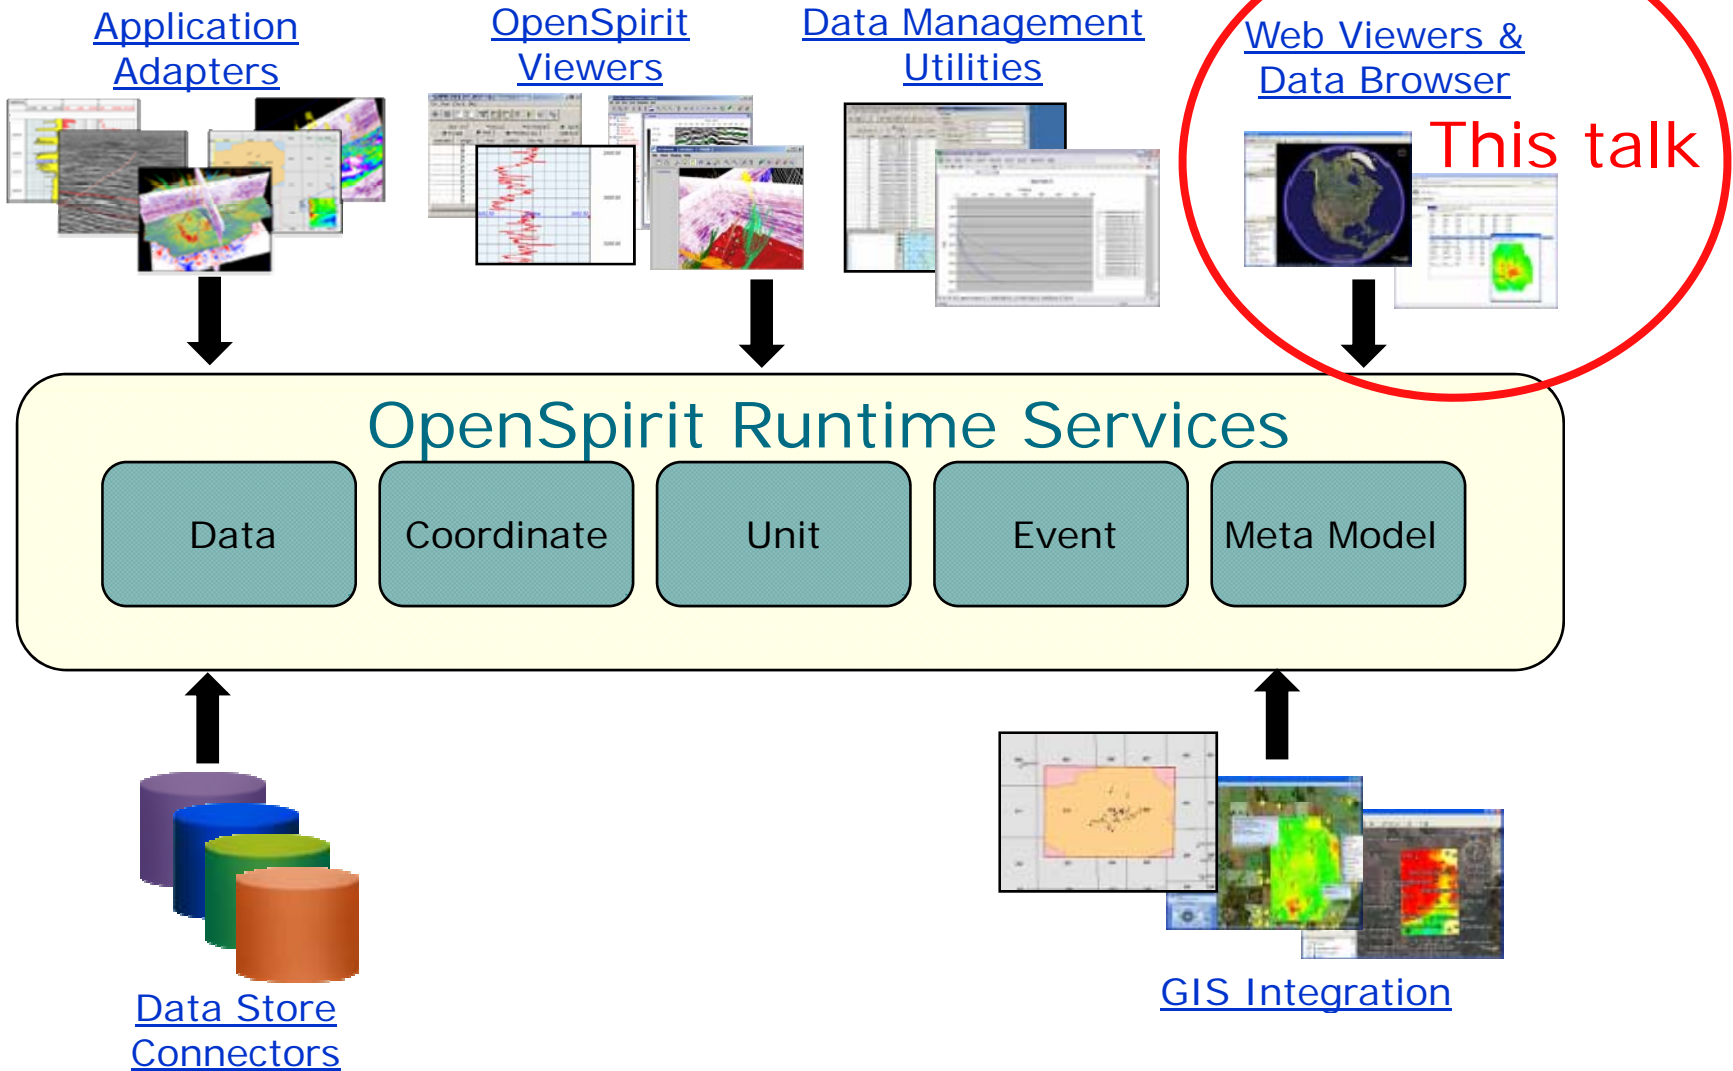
Application Adapters

OpenSpirit Viewers

Data Management Utilities

Web Viewers & Data Browser

This talk

OpenSpirit Runtime Services

Data

Coordinate

Unit

Event

Meta Model

Data Store Connectors

GIS Integration